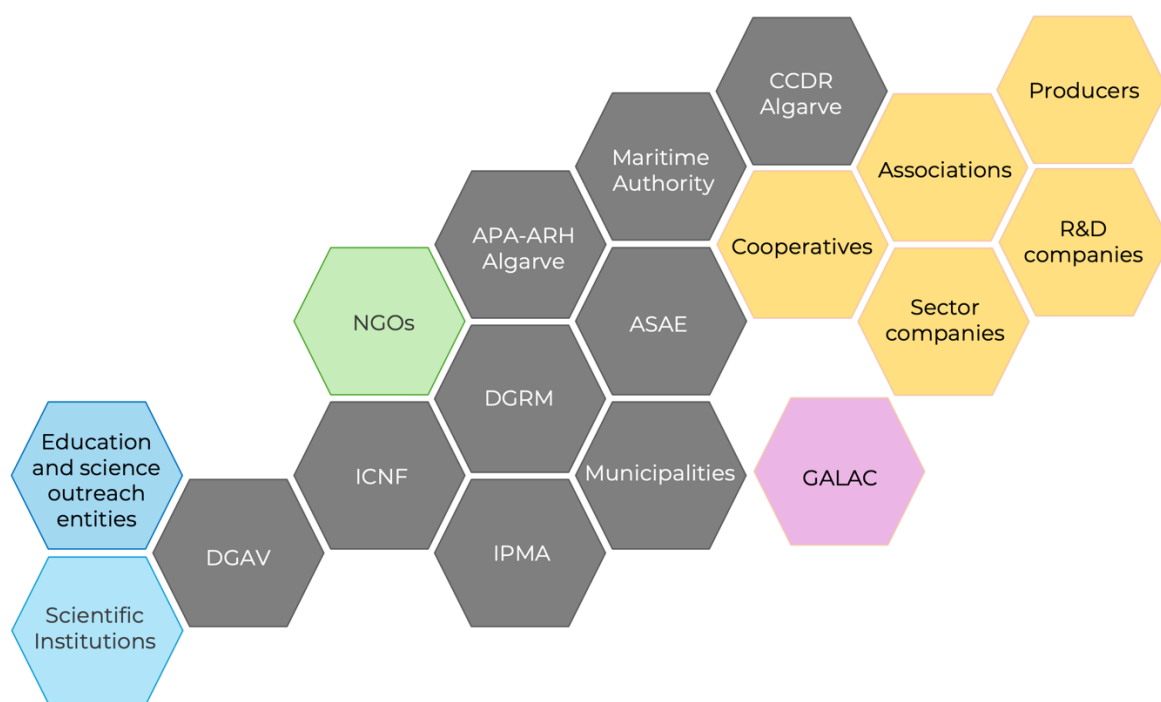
CCDR Algarve

Producers

Maritime Authority

Associations

APA-ARH Algarve

Cooperatives

R&D companies

NGOs

ASAE

Sector companies

DGRM

Education and science outreach entities

ICNF

Municipalities

GALAC

DGAV

IPMA

Scientific Institutions